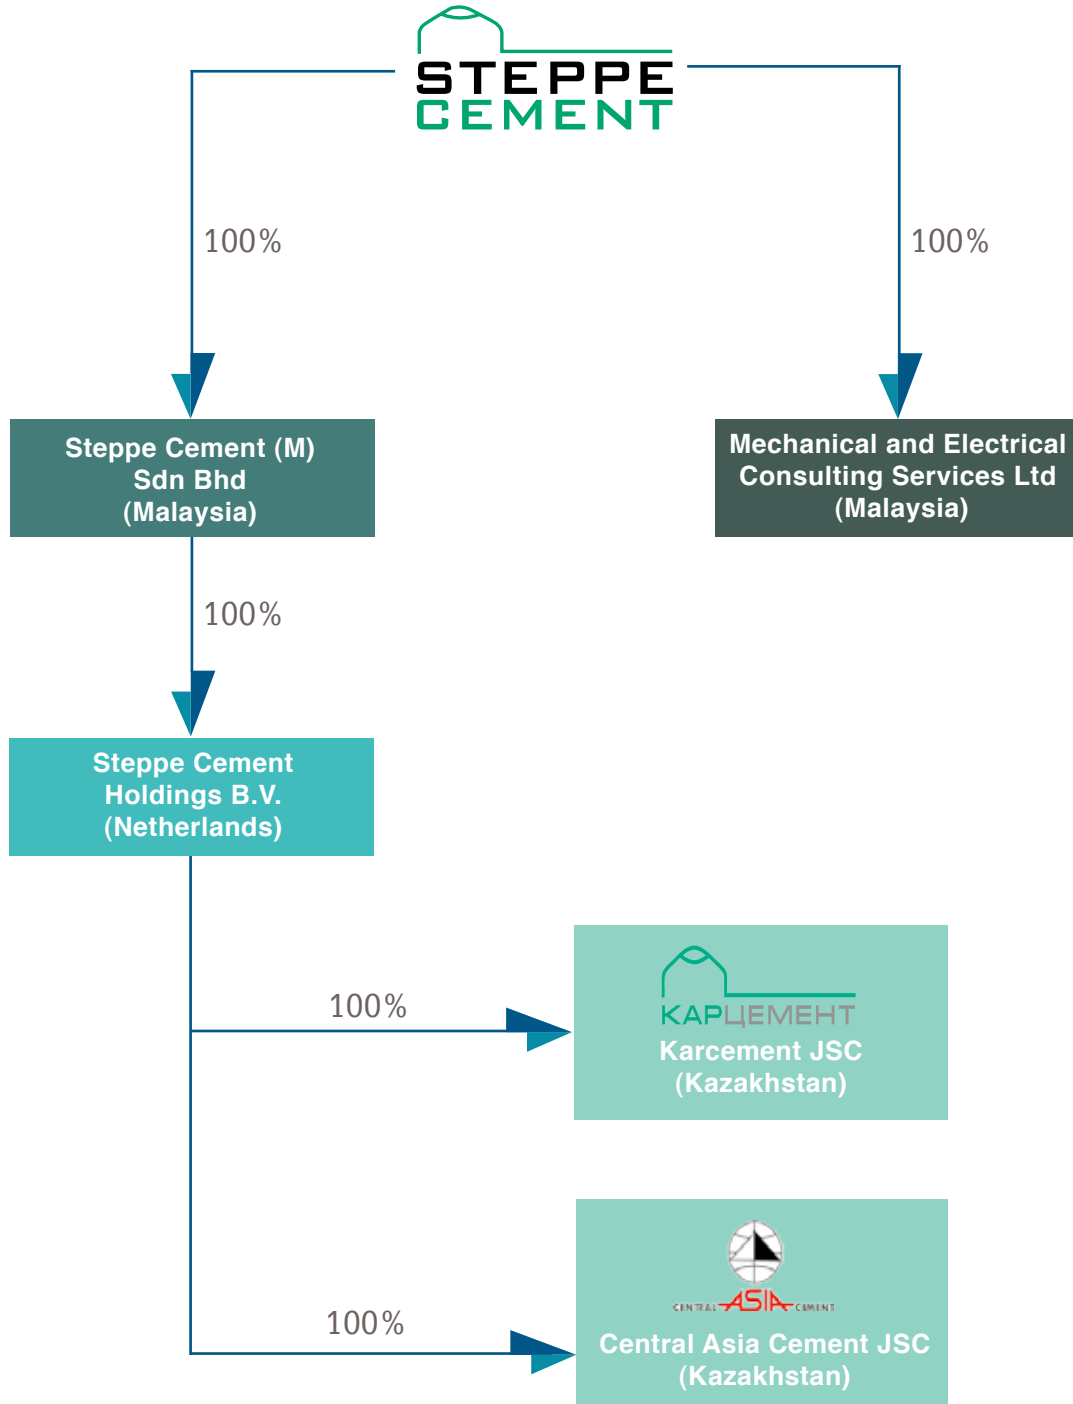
STEPPE
CEMENT

100%

100%

Steppe Cement (M)
Sdn Bhd
(Malaysia)

Mechanical and Electrical
Consulting Services Ltd
(Malaysia)

100%

Steppe Cement
Holdings B.V.
(Netherlands)

100%

КАРЦЕМЕНТ
Karcement JSC
(Kazakhstan)

100%

CENTRAL ASIA CEMENT
Central Asia Cement JSC
(Kazakhstan)